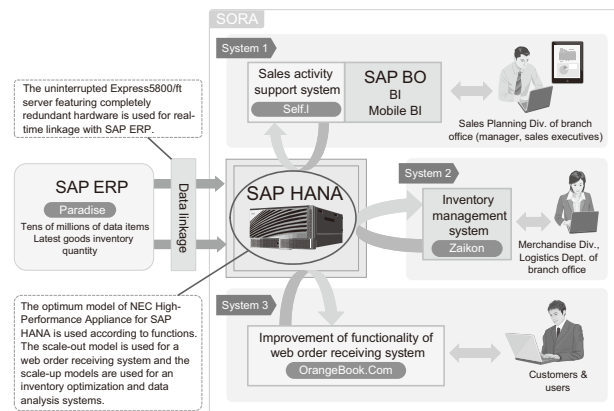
SORA

System 1

Sales activity support system

Self.I

SAP BO

BI

Mobile BI

Sales Planning Div. of branch office (manager, sales executives)

The uninterrupted Express5800/ft server featuring completely redundant hardware is used for real-time linkage with SAP ERP.

SAP ERP

Paradise

Tens of millions of data items

Latest goods inventory quantity

Data linkage

SAP HANA

System 2

Inventory management system

Zaikon

Merchandise Div., Logistics Dept. of branch office

The optimum model of NEC High-Performance Appliance for SAP HANA is used according to functions. The scale-out model is used for a web order receiving system and the scale-up models are used for an inventory optimization and data analysis systems.

System 3

Improvement of functionality of web order receiving system

OrangeBook.Com

Customers & users